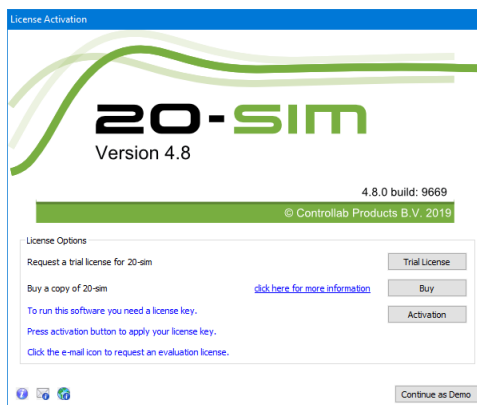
License Activation

20-SIM
Version 4.8

4.8.0 build: 9669

© Controllab Products B.V. 2019

License Options

Request a trial license for 20-sim

Trial License

Buy a copy of 20-sim

click here for more information

Buy

To run this software you need a license key.

Activation

Press activation button to apply your license key.

Click the e-mail icon to request an evaluation license.

Continue as Demo